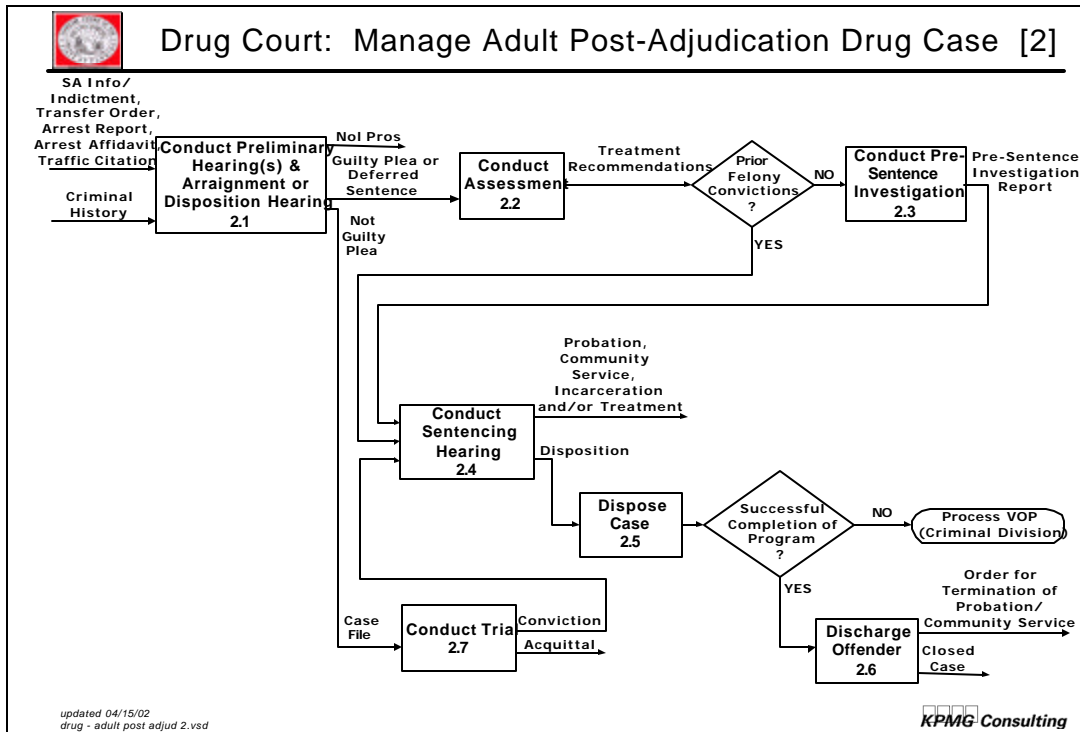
Drug Court: Manage Adult Post-Adjudication Drug Case [2]

SA Info/ Indictment, Transfer Order, Arrest Report, Arrest Affidavit, Traffic Citation

Criminal History

Conduct Preliminary Hearing(s) & Arraignment or Disposition Hearing 2.1

Nol Pros

Guilty Plea or Deferred Sentence

Not Guilty Plea

Conduct Assessment 2.2

Treatment Recommendations

Prior Felony Convictions ?

NO

YES

Conduct Pre-Sentence Investigation 2.3

Pre-Sentence Investigation Report

Probation, Community Service, Incarceration and/or Treatment

Conduct Sentencing Hearing 2.4

Disposition

Dispose Case 2.5

Successful Completion of Program ?

NO

Process VOP (Criminal Division)

YES

Order for Termination of Probation/ Community Service

Discharge Offender 2.6

Closed Case

Case File

Conduct Tria 2.7

Conviction

Acquittal

updated 04/15/02
drug - adult post adjud 2.vsd

KPMG Consulting